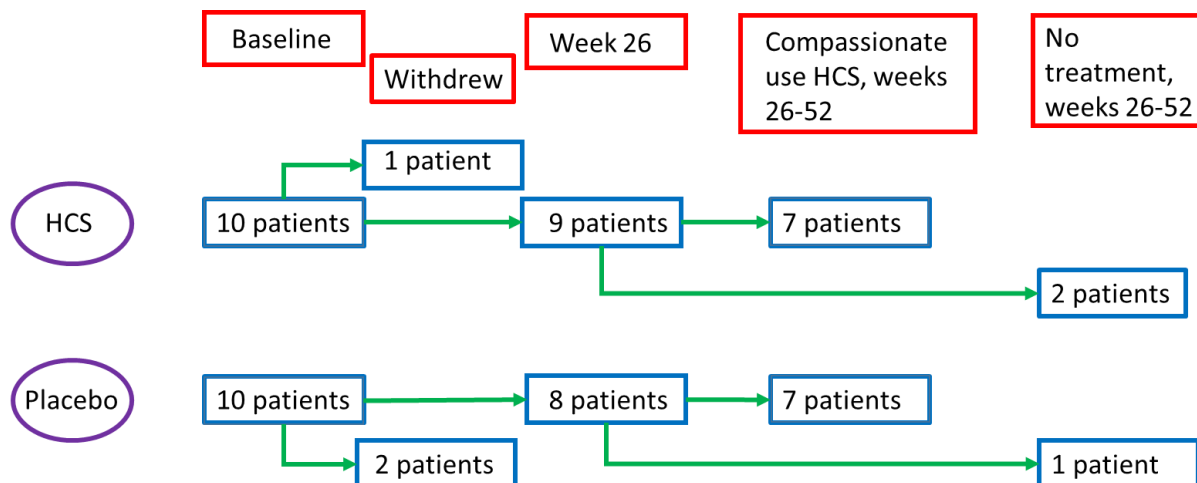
Baseline

Withdrew

Week 26

Compassionate use HCS, weeks 26-52

No treatment, weeks 26-52

HCS

1 patient

10 patients

9 patients

7 patients

2 patients

Placebo

10 patients

8 patients

7 patients

2 patients

1 patient